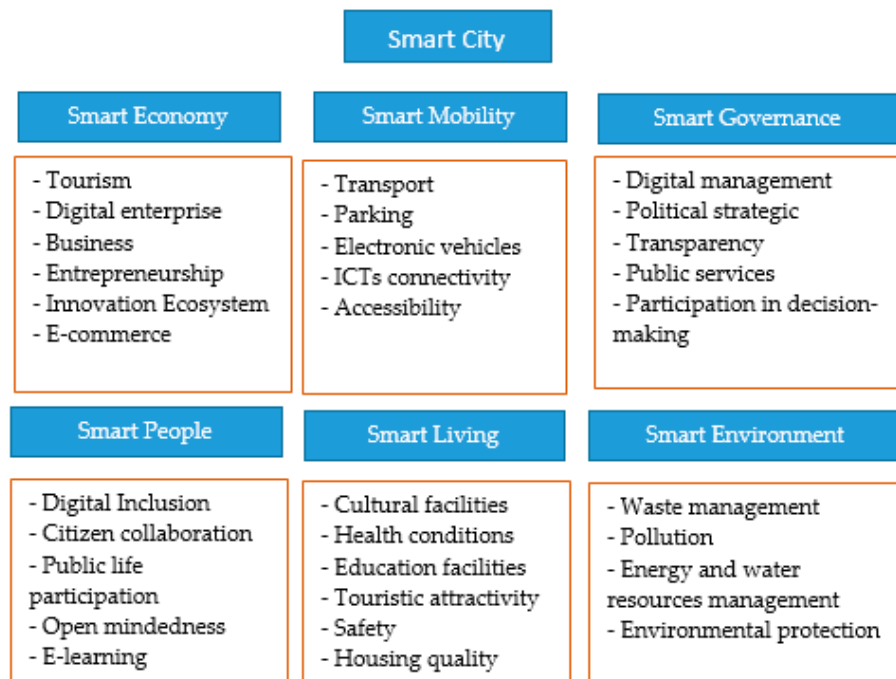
Smart City

Smart Economy

- Tourism
- Digital enterprise
- Business
- Entrepreneurship
- Innovation Ecosystem
- E-commerce

Smart Mobility

- Transport
- Parking
- Electronic vehicles
- ICTs connectivity
- Accessibility

Smart Governance

- Digital management
- Political strategic
- Transparency
- Public services
- Participation in decision-making

Smart People

- Digital Inclusion
- Citizen collaboration
- Public life participation
- Open mindedness
- E-learning

Smart Living

- Cultural facilities
- Health conditions
- Education facilities
- Touristic attractivity
- Safety
- Housing quality

Smart Environment

- Waste management
- Pollution
- Energy and water resources management
- Environmental protection